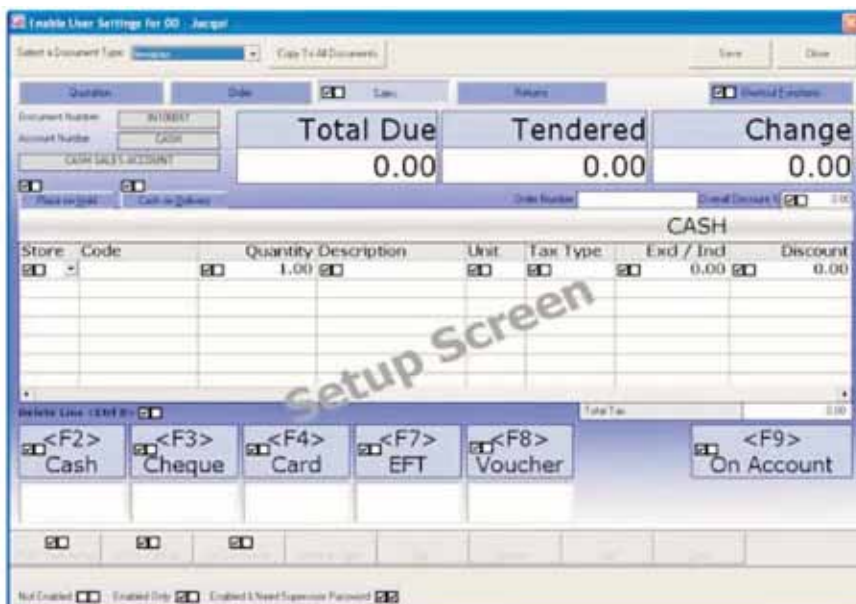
Enable User Settings for 00 - Jacqui

Select a Document Type: Invoice

Copy To All Documents

Save

Close

Quotation

Order

Sales

Returns

Shortcut Functions

Document Number: IN100837

Account Number: CASH

CASH SALES ACCOUNT

Total Due

0.00

Tendered

0.00

Change

0.00

Place on Hold

Cash on Delivery

Order Number

Overall Discount %

0.00

CASH

| Store | Code | Quantity | Description | Unit | Tax Type | Excl / Incl | Discount |
|---|---|---|---|---|---|---|---|
| | | 1.00 | | | | 0.00 | 0.00 |

Setup Screen

Delete Line <Ctrl D>

Total Tax

0.00

<F2> Cash

<F3> Cheque

<F4> Card

<F7> EFT

<F8> Voucher

<F9> On Account

Not Enabled Enabled Only Enabled & Need Supervisor Password